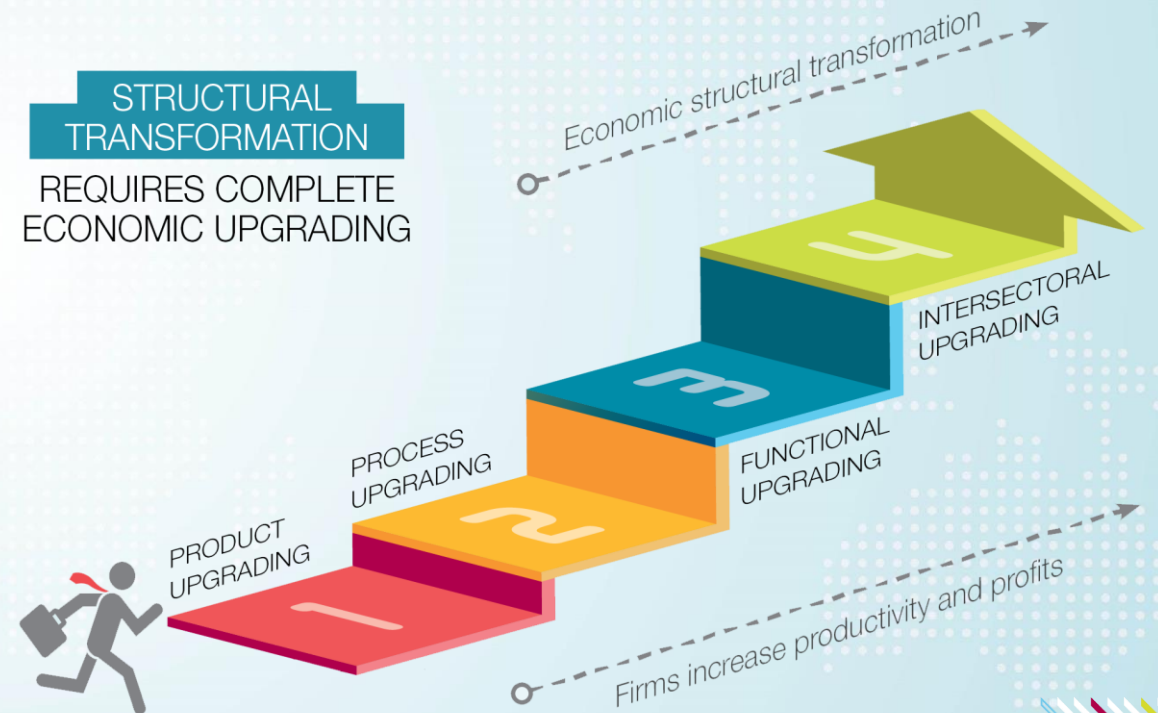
STRUCTURAL TRANSFORMATION

REQUIRES COMPLETE ECONOMIC UPGRADING

Economic structural transformation

4

INTERSECTORAL UPGRADING

3

FUNCTIONAL UPGRADING

PROCESS UPGRADING

2

PRODUCT UPGRADING

1

Firms increase productivity and profits